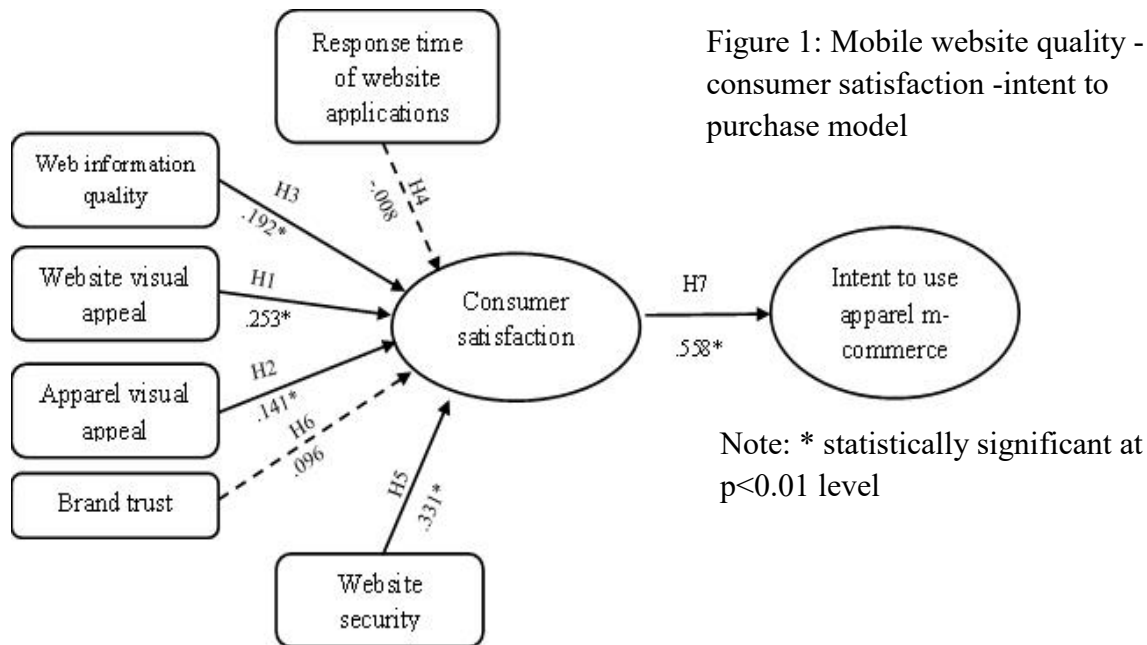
Figure 1: Mobile website quality - consumer satisfaction -intent to purchase model

Response time of website applications

Web information quality

H3

.192*

H4

-.008

Website visual appeal

H1

.253*

Consumer satisfaction

H7

.558*

Intent to use apparel m-commerce

Apparel visual appeal

H2

.141*

H6

.096

Brand trust

H5

.331*

Website security

Note: * statistically significant at p<0.01 level